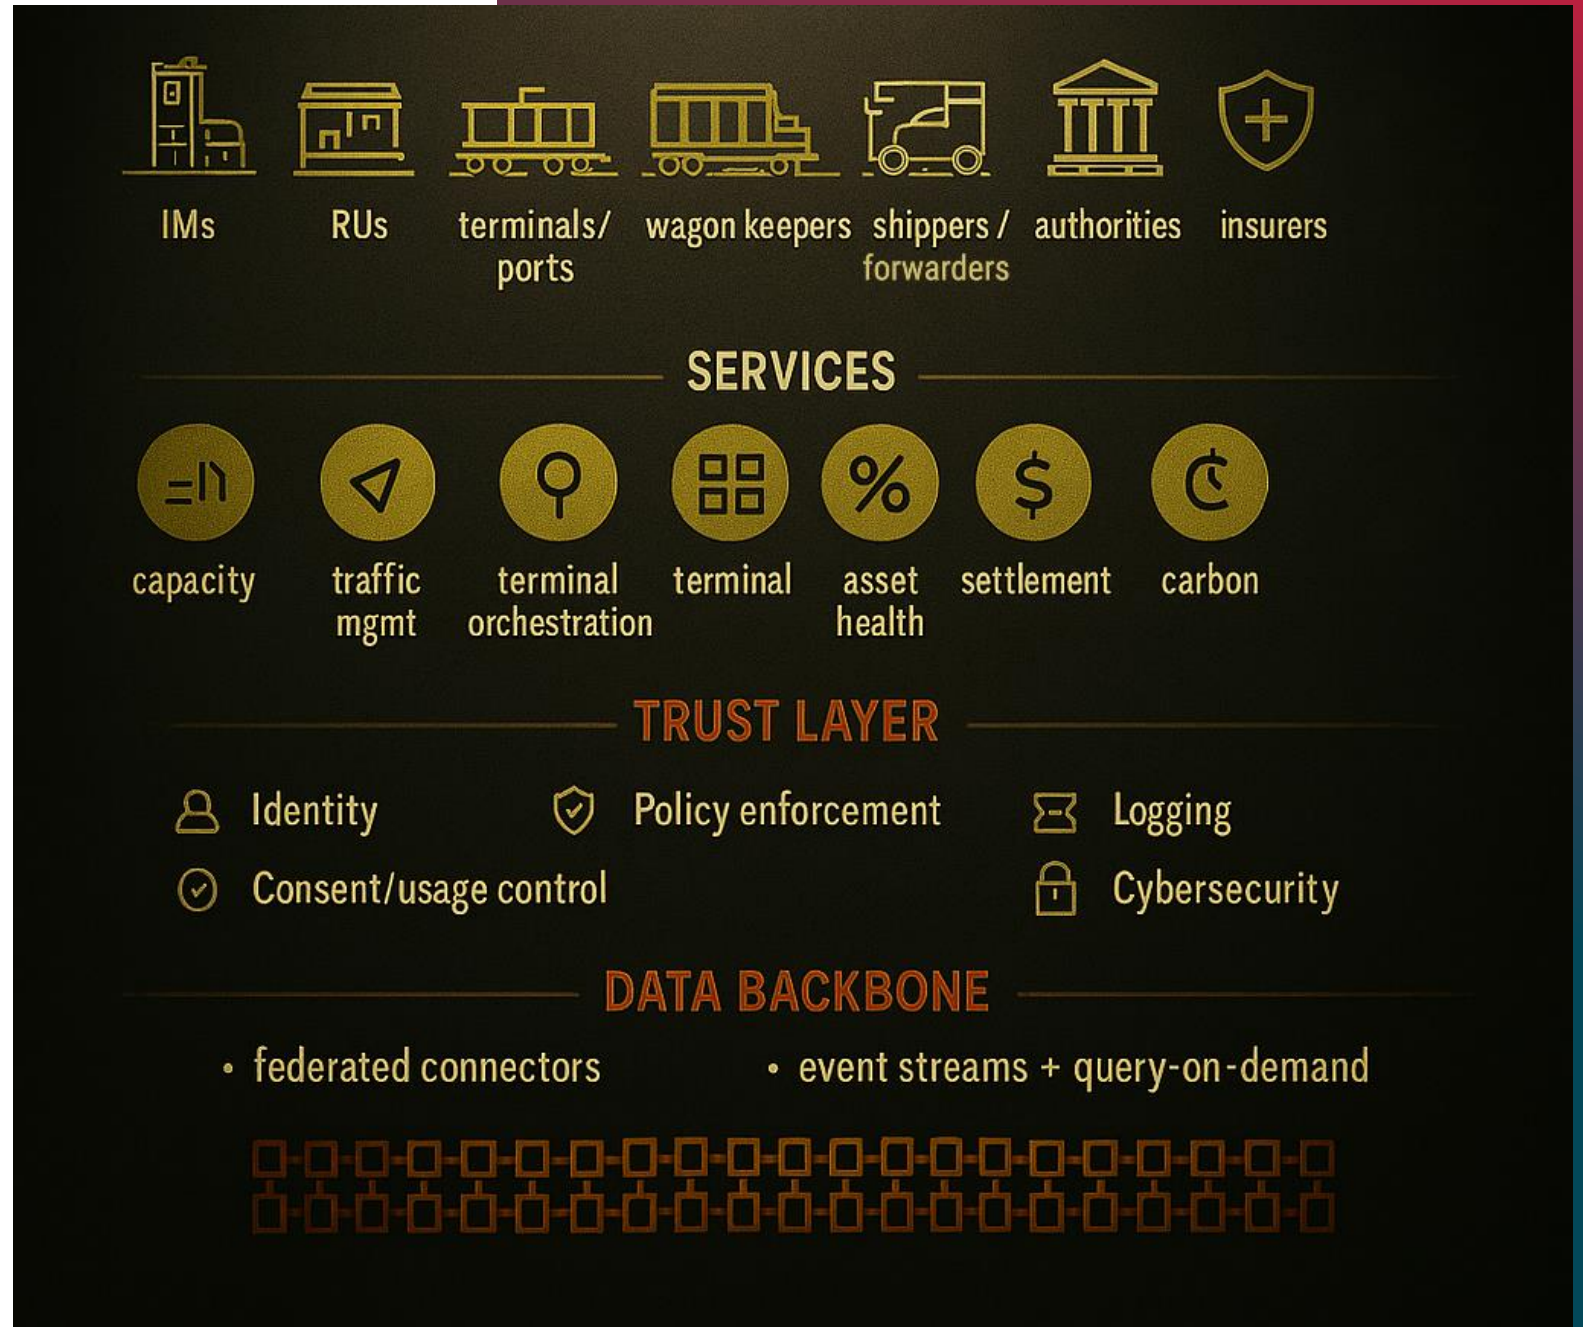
IMs RUs terminals/ports wagon keepers shippers / forwarders authorities insurers

SERVICES

capacity traffic mgmt terminal orchestration terminal asset health settlement carbon

TRUST LAYER

Identity
Policy enforcement
Logging
Consent/usage control
Cybersecurity

DATA BACKBONE

• federated connectors
• event streams + query-on-demand